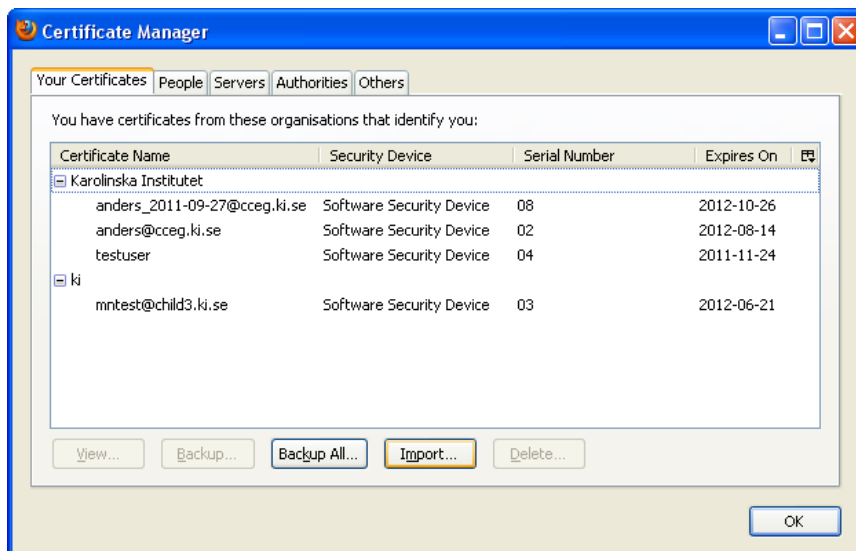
Certificate Manager

Your Certificates | People | Servers | Authorities | Others

You have certificates from these organisations that identify you:

| Certificate Name | Security Device | Serial Number | Expires On |
|---|---|---|---|
| Karolinska Institutet | | | |
| anders_2011-09-27@cceg.ki.se | Software Security Device | 08 | 2012-10-26 |
| anders@cceg.ki.se | Software Security Device | 02 | 2012-08-14 |
| testuser | Software Security Device | 04 | 2011-11-24 |
| ki | | | |
| mntest@child3.ki.se | Software Security Device | 03 | 2012-06-21 |

View... | Backup... | Backup All... | Import... | Delete...

OK